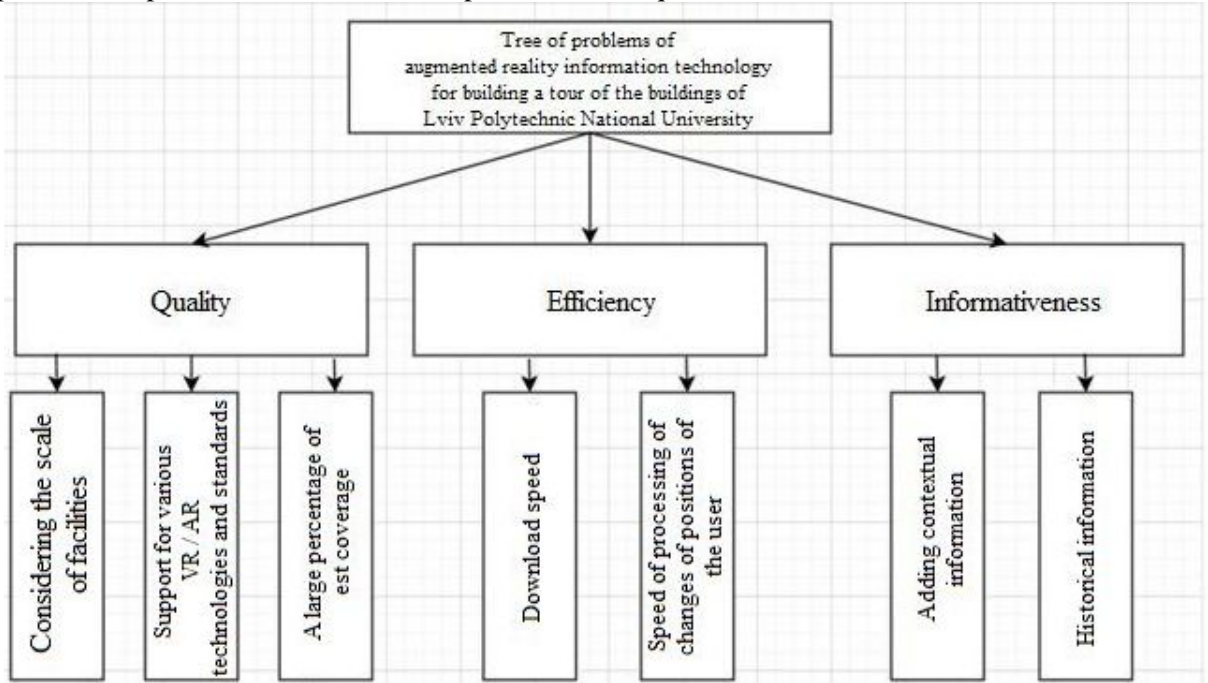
Tree of problems of augmented reality information technology for building a tour of the buildings of Lviv Polytechnic National University

Quality

Efficiency

Informativeness

Considering the scale of facilities

Support for various VR / AR technologies and standards

A large percentage of est coverage

Download speed

Speed of processing of changes of positions of the user

Adding contextual information

Historical information